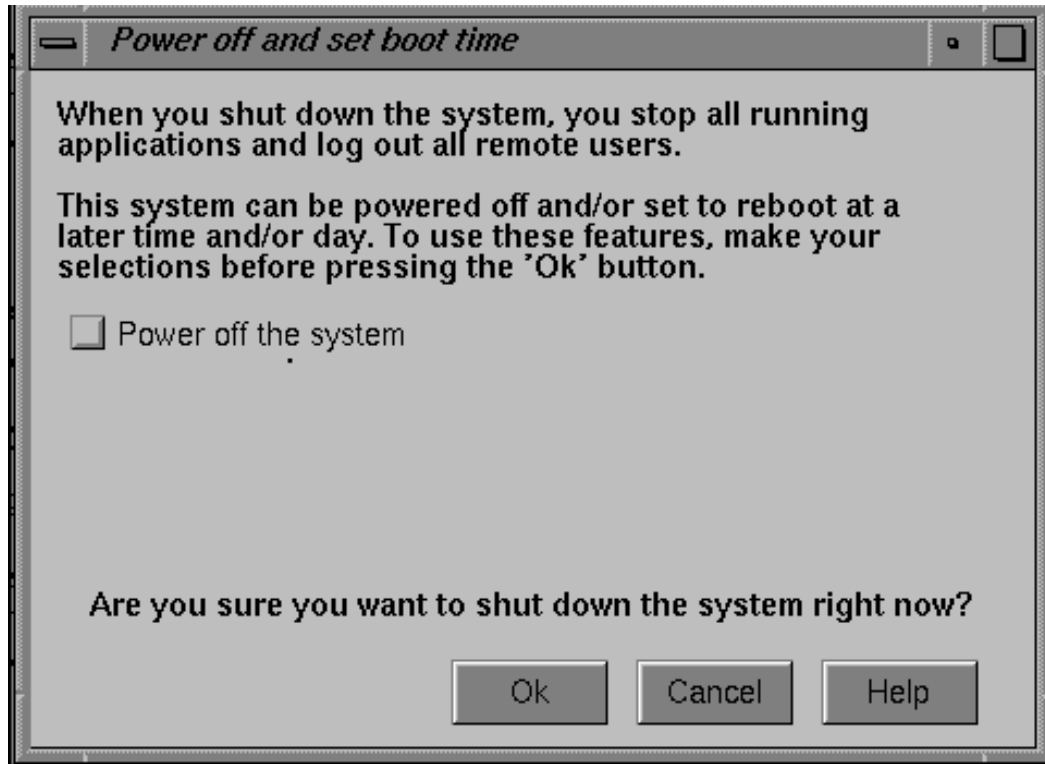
Power off and set boot time

When you shut down the system, you stop all running applications and log out all remote users.

This system can be powered off and/or set to reboot at a later time and/or day. To use these features, make your selections before pressing the 'Ok' button.

Power off the system

Are you sure you want to shut down the system right now?

Ok Cancel Help